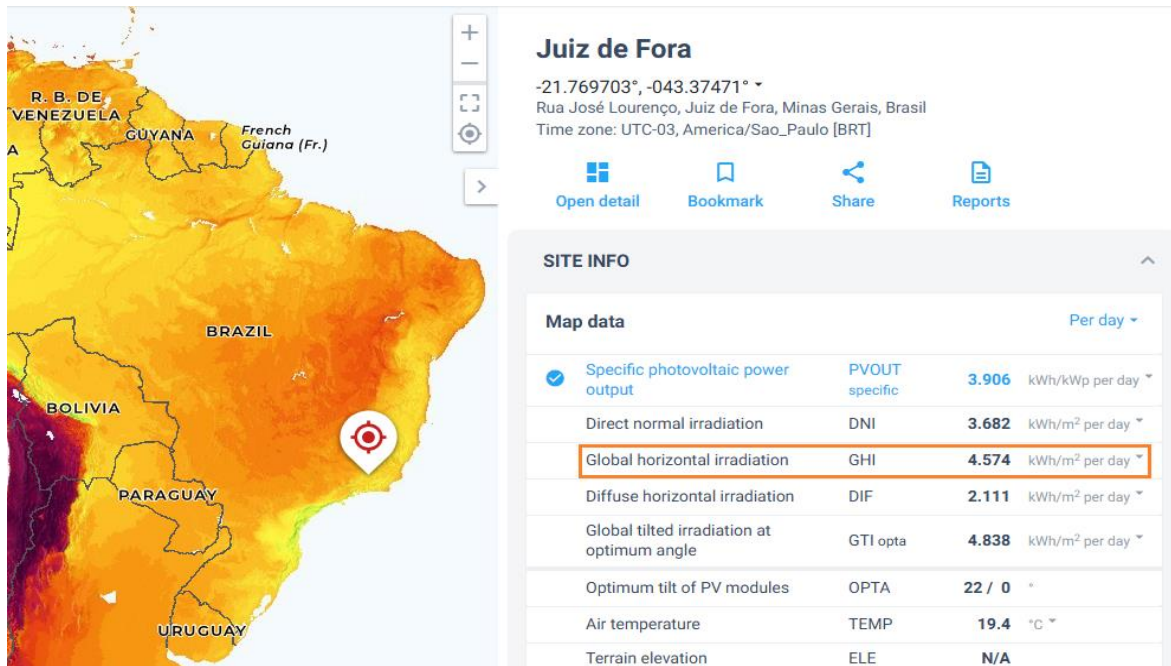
R. B. DE VENEZUELA
GUYANA
French Guiana (Fr.)
BRAZIL
BOLIVIA
PARAGUAY
URUGUAY

+
−

Juiz de Fora
-21.769703°, -043.37471°
Rua José Lourenço, Juiz de Fora, Minas Gerais, Brasil
Time zone: UTC-03, America/Sao_Paulo [BRT]

Open detail
Bookmark
Share
Reports

SITE INFO

Map data
Per day

| | | | |
|---|---|---|---|
| Specific photovoltaic power output | PVOUT specific | 3.906 | kWh/kWp per day |
| Direct normal irradiation | DNI | 3.682 | kWh/m$^2$ per day |
| Global horizontal irradiation | GHI | 4.574 | kWh/m$^2$ per day |
| Diffuse horizontal irradiation | DIF | 2.111 | kWh/m$^2$ per day |
| Global tilted irradiation at optimum angle | GTI opta | 4.838 | kWh/m$^2$ per day |
| Optimum tilt of PV modules | OPTA | 22 / 0 | ° |
| Air temperature | TEMP | 19.4 | °C |
| Terrain elevation | ELE | N/A | |